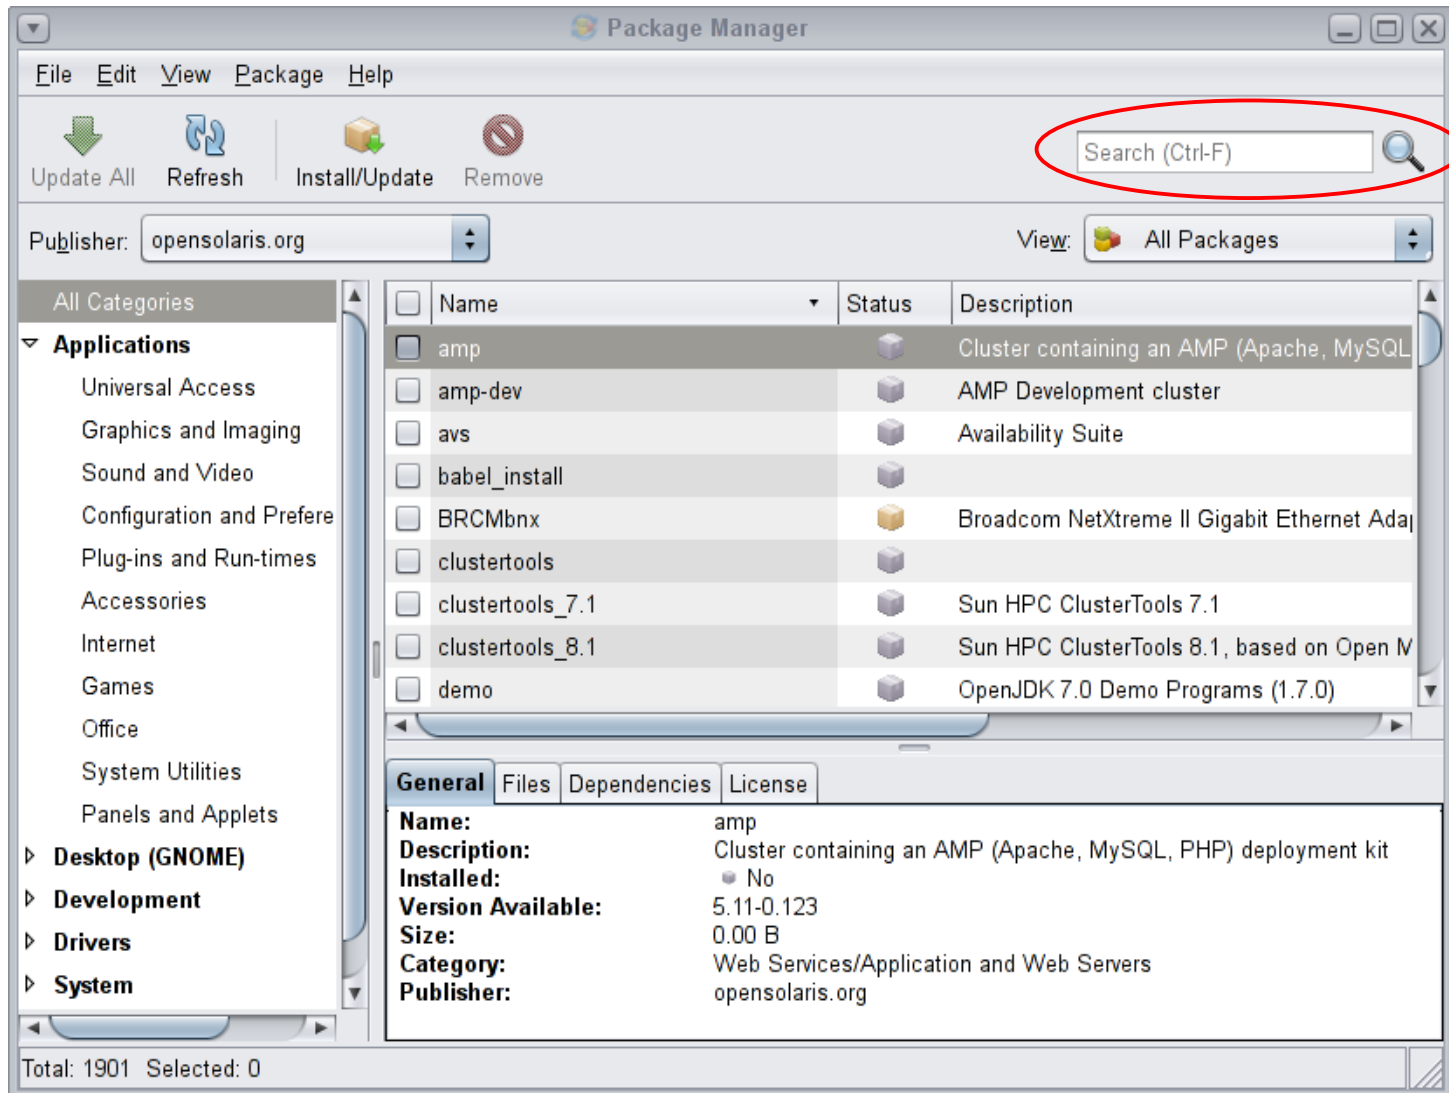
Package Manager

File Edit View Package Help

Update All Refresh Install/Update Remove

Search (Ctrl-F)

Publisher: opensolaris.org

View: All Packages

All Categories
Applications
Universal Access
Graphics and Imaging
Sound and Video
Configuration and Prefere
Plug-ins and Run-times
Accessories
Internet
Games
Office
System Utilities
Panels and Applets
Desktop (GNOME)
Development
Drivers
System

| | Name | Status | Description |
|---|---|---|---|
| | amp | | Cluster containing an AMP (Apache, MySQL |
| | amp-dev | | AMP Development cluster |
| | avs | | Availability Suite |
| | babel_install | | |
| | BRCMbnx | | Broadcom NetXtreme II Gigabit Ethernet Ada |
| | clustertools | | |
| | clustertools_7.1 | | Sun HPC ClusterTools 7.1 |
| | clustertools_8.1 | | Sun HPC ClusterTools 8.1, based on Open M |
| | demo | | OpenJDK 7.0 Demo Programs (1.7.0) |

General Files Dependencies License

Name: amp
Description: Cluster containing an AMP (Apache, MySQL, PHP) deployment kit
Installed: No
Version Available: 5.11-0.123
Size: 0.00 B
Category: Web Services/Application and Web Servers
Publisher: opensolaris.org

Total: 1901 Selected: 0